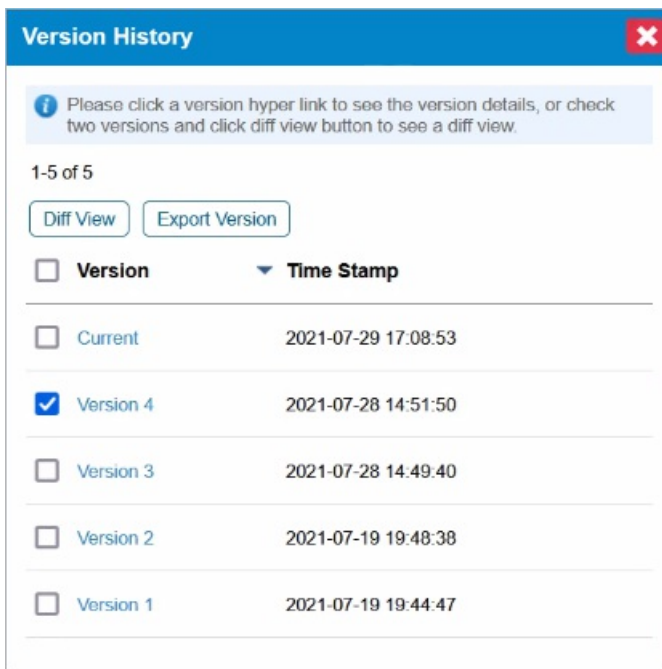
Version History

Please click a version hyper link to see the version details, or check two versions and click diff view button to see a diff view.

1-5 of 5

Diff View Export Version

| Version | Time Stamp |
|---|---|
| Current | 2021-07-29 17:08:53 |
| Version 4 | 2021-07-28 14:51:50 |
| Version 3 | 2021-07-28 14:49:40 |
| Version 2 | 2021-07-19 19:48:38 |
| Version 1 | 2021-07-19 19:44:47 |